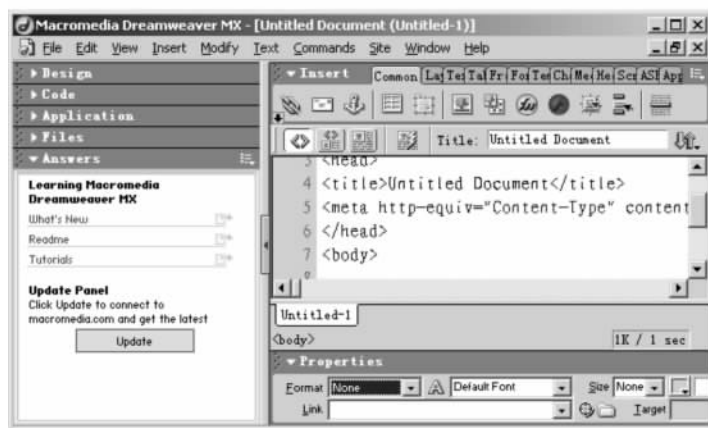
Macromedia Dreamweaver MX - [Untitled Document (Untitled-1)]

File Edit View Insert Modify Text Commands Site Window Help

▸ Design
▸ Code
▸ Application
▸ Files
▾ Answers

Learning Macromedia Dreamweaver MX
What's New
Readme
Tutorials

Update Panel
Click Update to connect to macromedia.com and get the latest

Update

▾ Insert Common Lay Tex Tal Fr Foi Tex Ch Me He Scr ASI App

Title: Untitled Document

3 <head>
4 <title>Untitled Document</title>
5 <meta http-equiv="Content-Type" content
6 </head>
7 <body>

Untitled-1

<body>

1K / 1 sec

▾ Properties

Format None

Default Font

Size None

Link

Target